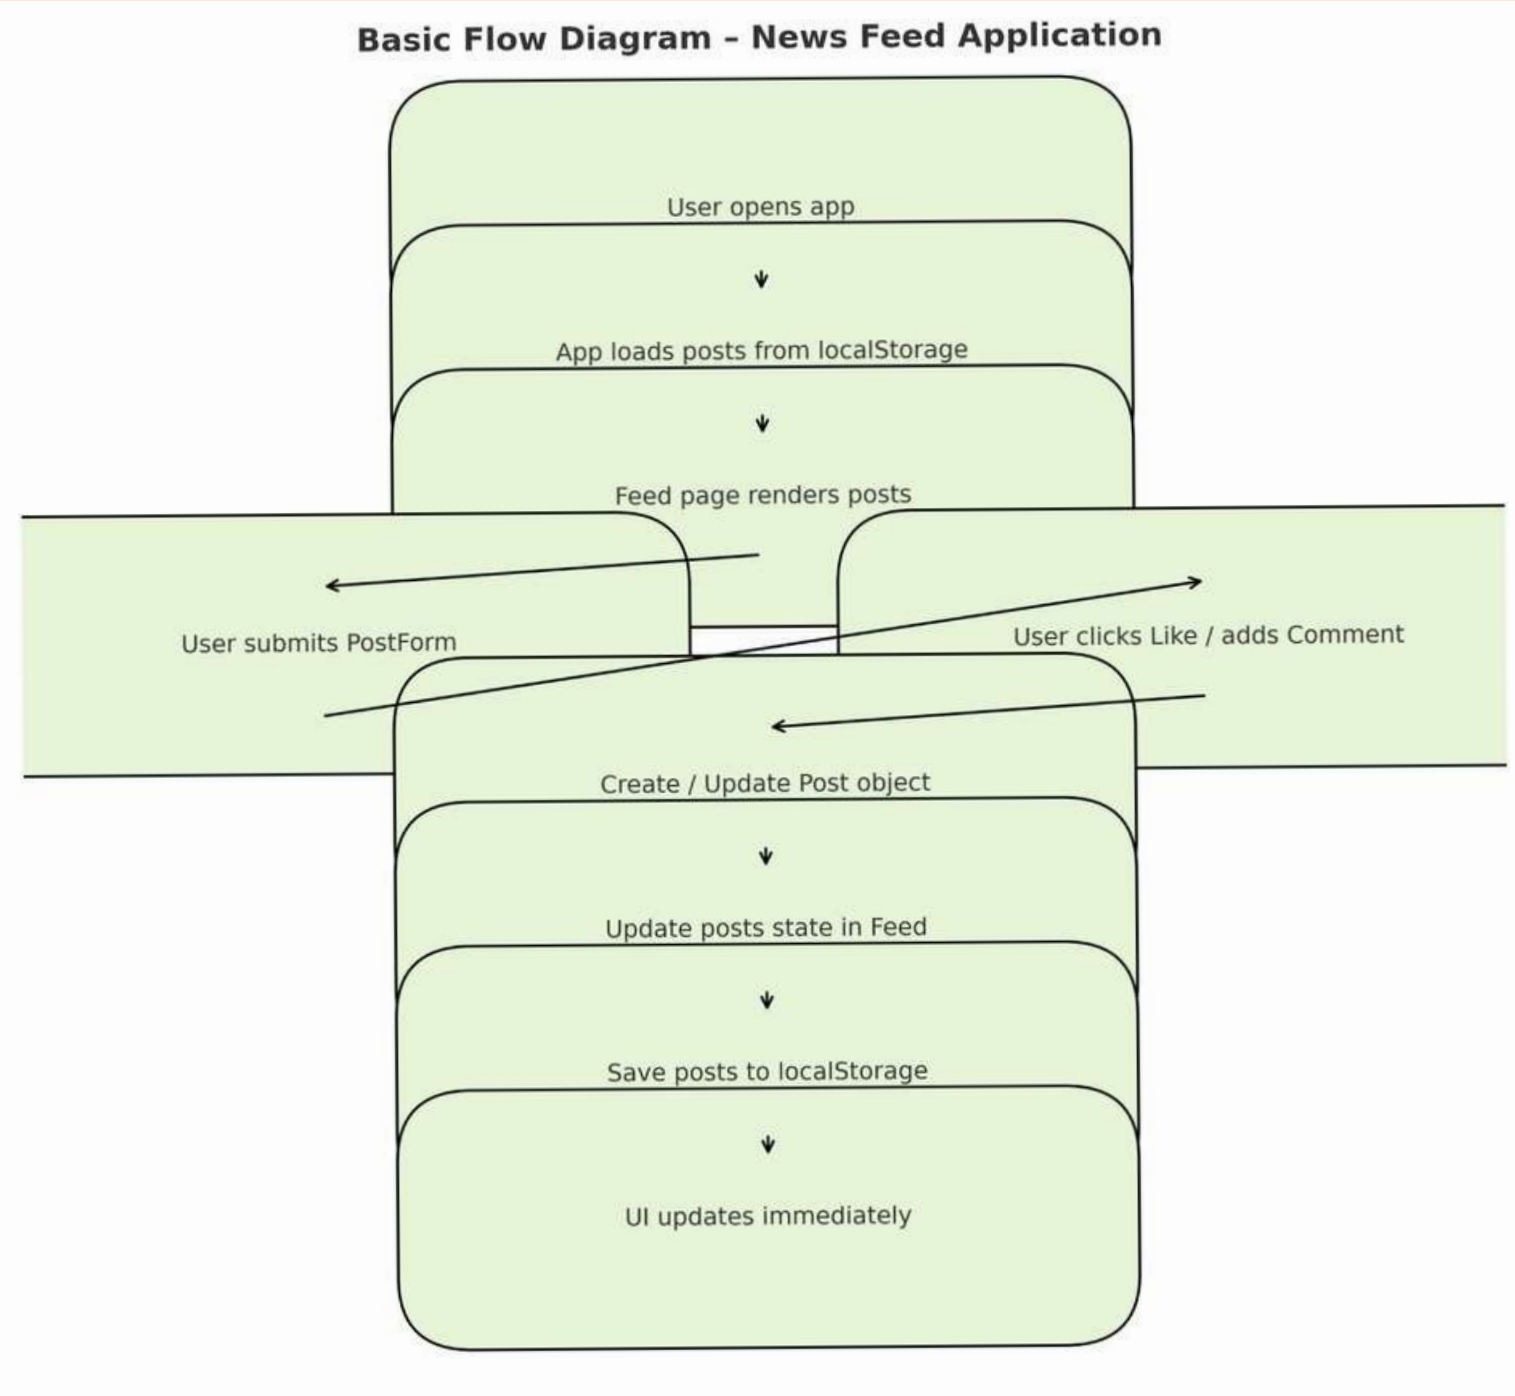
Basic Flow Diagram – News Feed Application

User opens app

App loads posts from localStorage

Feed page renders posts

User submits PostForm

User clicks Like / adds Comment

Create / Update Post object

Update posts state in Feed

Save posts to localStorage

UI updates immediately